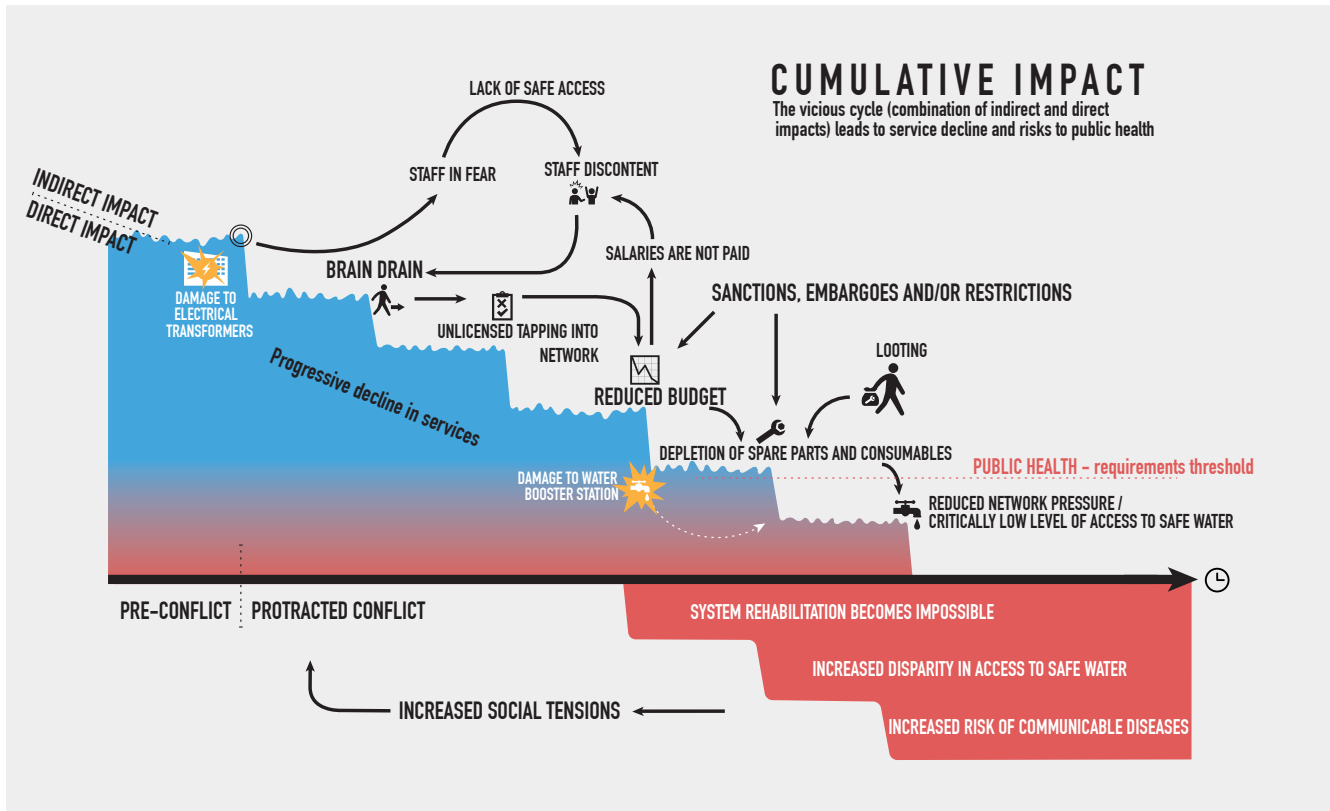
CUMULATIVE IMPACT

The vicious cycle (combination of indirect and direct impacts) leads to service decline and risks to public health

INDIRECT IMPACT

DIRECT IMPACT

LACK OF SAFE ACCESS

STAFF IN FEAR

STAFF DISCONTENT

DAMAGE TO ELECTRICAL TRANSFORMERS

BRAIN DRAIN

SALARIES ARE NOT PAID

UNLICENSED TAPPING INTO NETWORK

SANCTIONS, EMBARGOES AND/OR RESTRICTIONS

Progressive decline in services

REDUCED BUDGET

LOOTING

DEPLETION OF SPARE PARTS AND CONSUMABLES

PUBLIC HEALTH – requirements threshold

DAMAGE TO WATER BOOSTER STATION

REDUCED NETWORK PRESSURE / CRITICALLY LOW LEVEL OF ACCESS TO SAFE WATER

PRE-CONFLICT

PROTRACTED CONFLICT

SYSTEM REHABILITATION BECOMES IMPOSSIBLE

INCREASED DISPARITY IN ACCESS TO SAFE WATER

INCREASED SOCIAL TENSIONS

INCREASED RISK OF COMMUNICABLE DISEASES